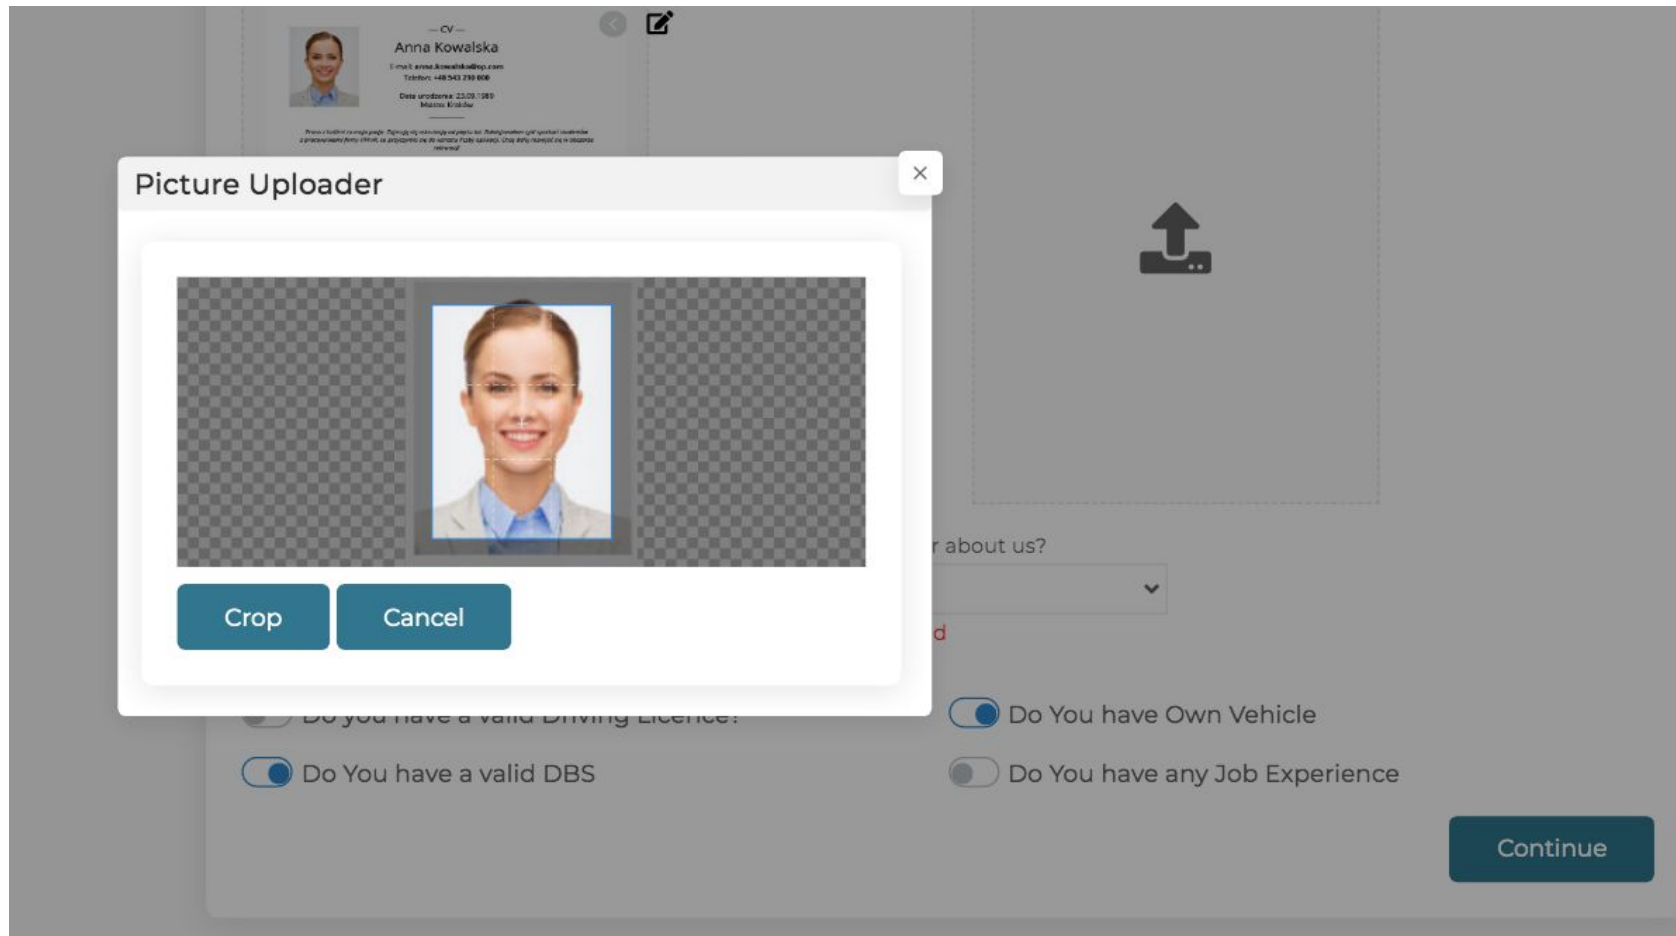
— CV —
Anna Kowalska
E-mail: anna.kowalska@op.com
Telefon: +48 543 210 800
Data urodzenia: 23.03.1989
Miasto: Kraków
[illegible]

Picture Uploader

×

Crop
Cancel

r about us?

d

Do you have a valid Driving Licence?
Do You have Own Vehicle
Do You have a valid DBS
Do You have any Job Experience

Continue